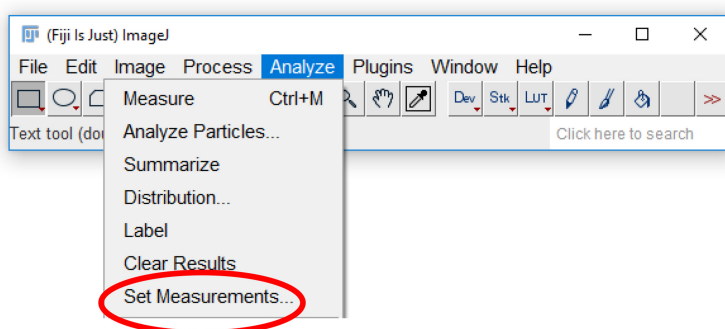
(Fiji Is Just) ImageJ

File Edit Image Process Analyze Plugins Window Help

Dev Stk LUT >>

Text tool (dou

Click here to search

Measure Ctrl+M
Analyze Particles...
Summarize
Distribution...
Label
Clear Results
Set Measurements...